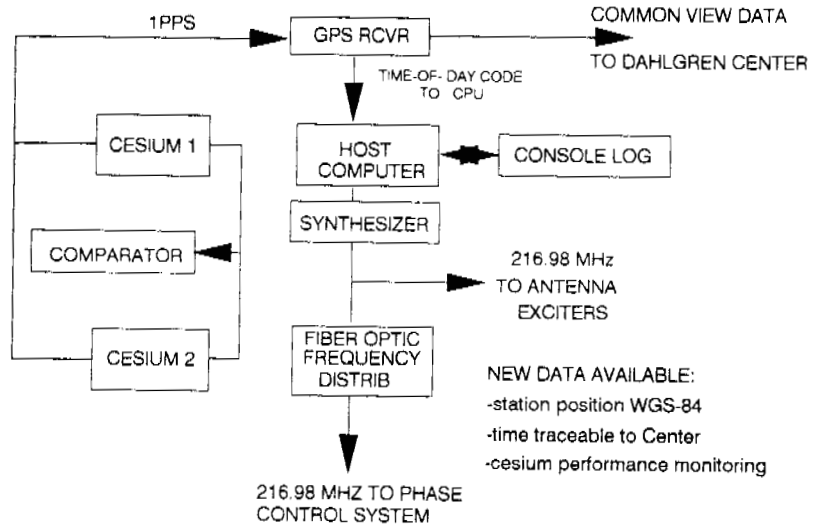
1PPS

GPS RCVR

COMMON VIEW DATA TO DAHLGREN CENTER

TIME-OF- DAY CODE TO CPU

CESIUM 1

HOST COMPUTER

CONSOLE LOG

SYNTHESIZER

COMPARATOR

216.98 MHz TO ANTENNA EXCITERS

CESIUM 2

FIBER OPTIC FREQUENCY DISTRIB

NEW DATA AVAILABLE:
-station position WGS-84
-time traceable to Center
-cesium performance monitoring

216.98 MHZ TO PHASE CONTROL SYSTEM